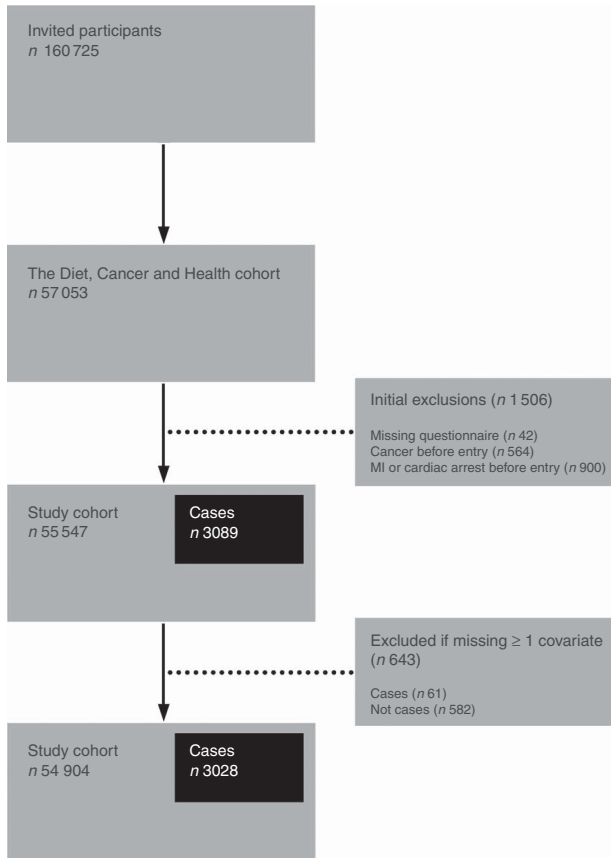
Invited participants
*n* 160 725

The Diet, Cancer and Health cohort
*n* 57 053

Initial exclusions (*n* 1 506)

Missing questionnaire (*n* 42)
Cancer before entry (*n* 564)
MI or cardiac arrest before entry (*n* 900)

Study cohort
*n* 55 547

Cases
*n* 3089

Excluded if missing $\geq$ 1 covariate (*n* 643)

Cases (*n* 61)
Not cases (*n* 582)

Study cohort
*n* 54 904

Cases
*n* 3028